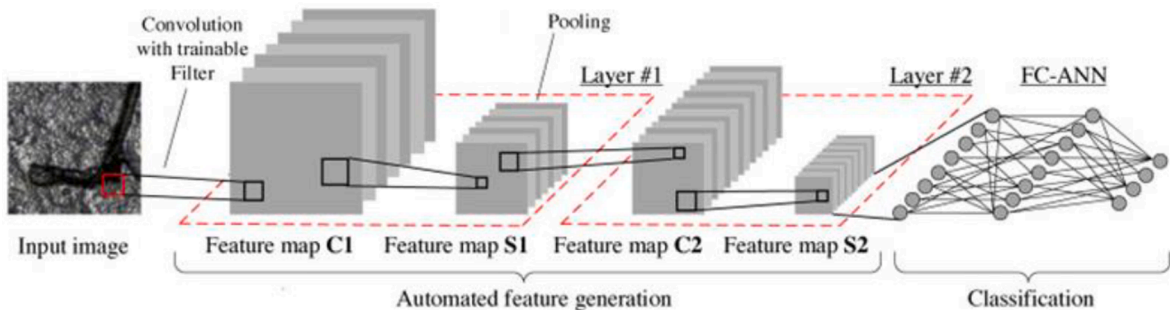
Convolution with trainable Filter

Pooling

Layer #1

Layer #2

FC-ANN

Input image

Feature map **C1**

Feature map **S1**

Feature map **C2**

Feature map **S2**

Automated feature generation

Classification